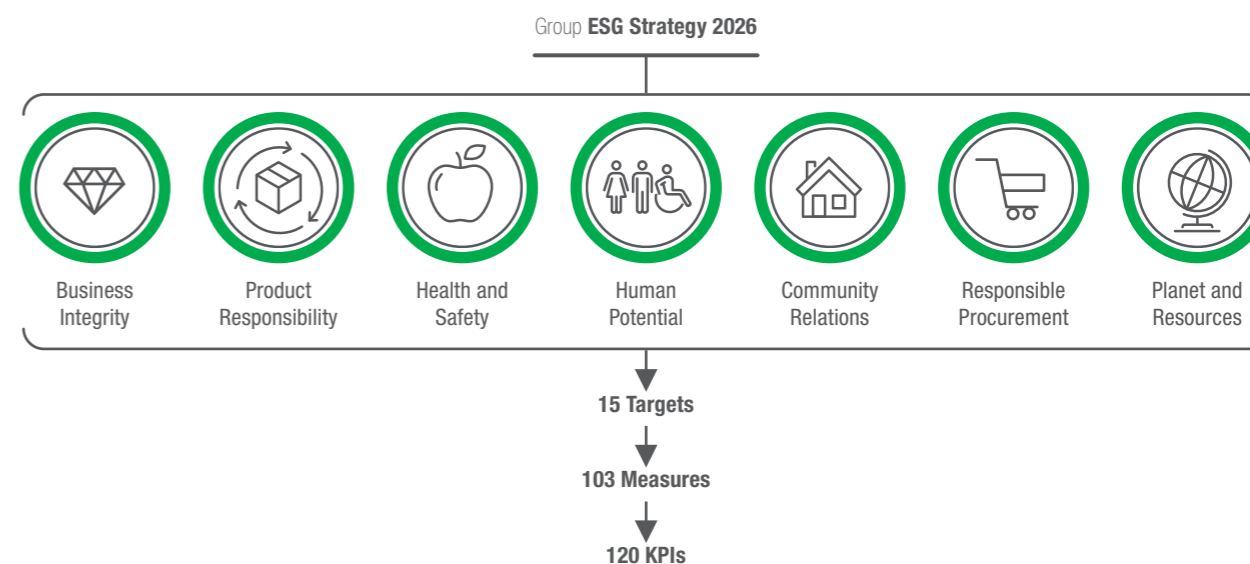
Group **ESG Strategy 2026**

Business Integrity

Product Responsibility

Health and Safety

Human Potential

Community Relations

Responsible Procurement

Planet and Resources

15 Targets

103 Measures

120 KPIs